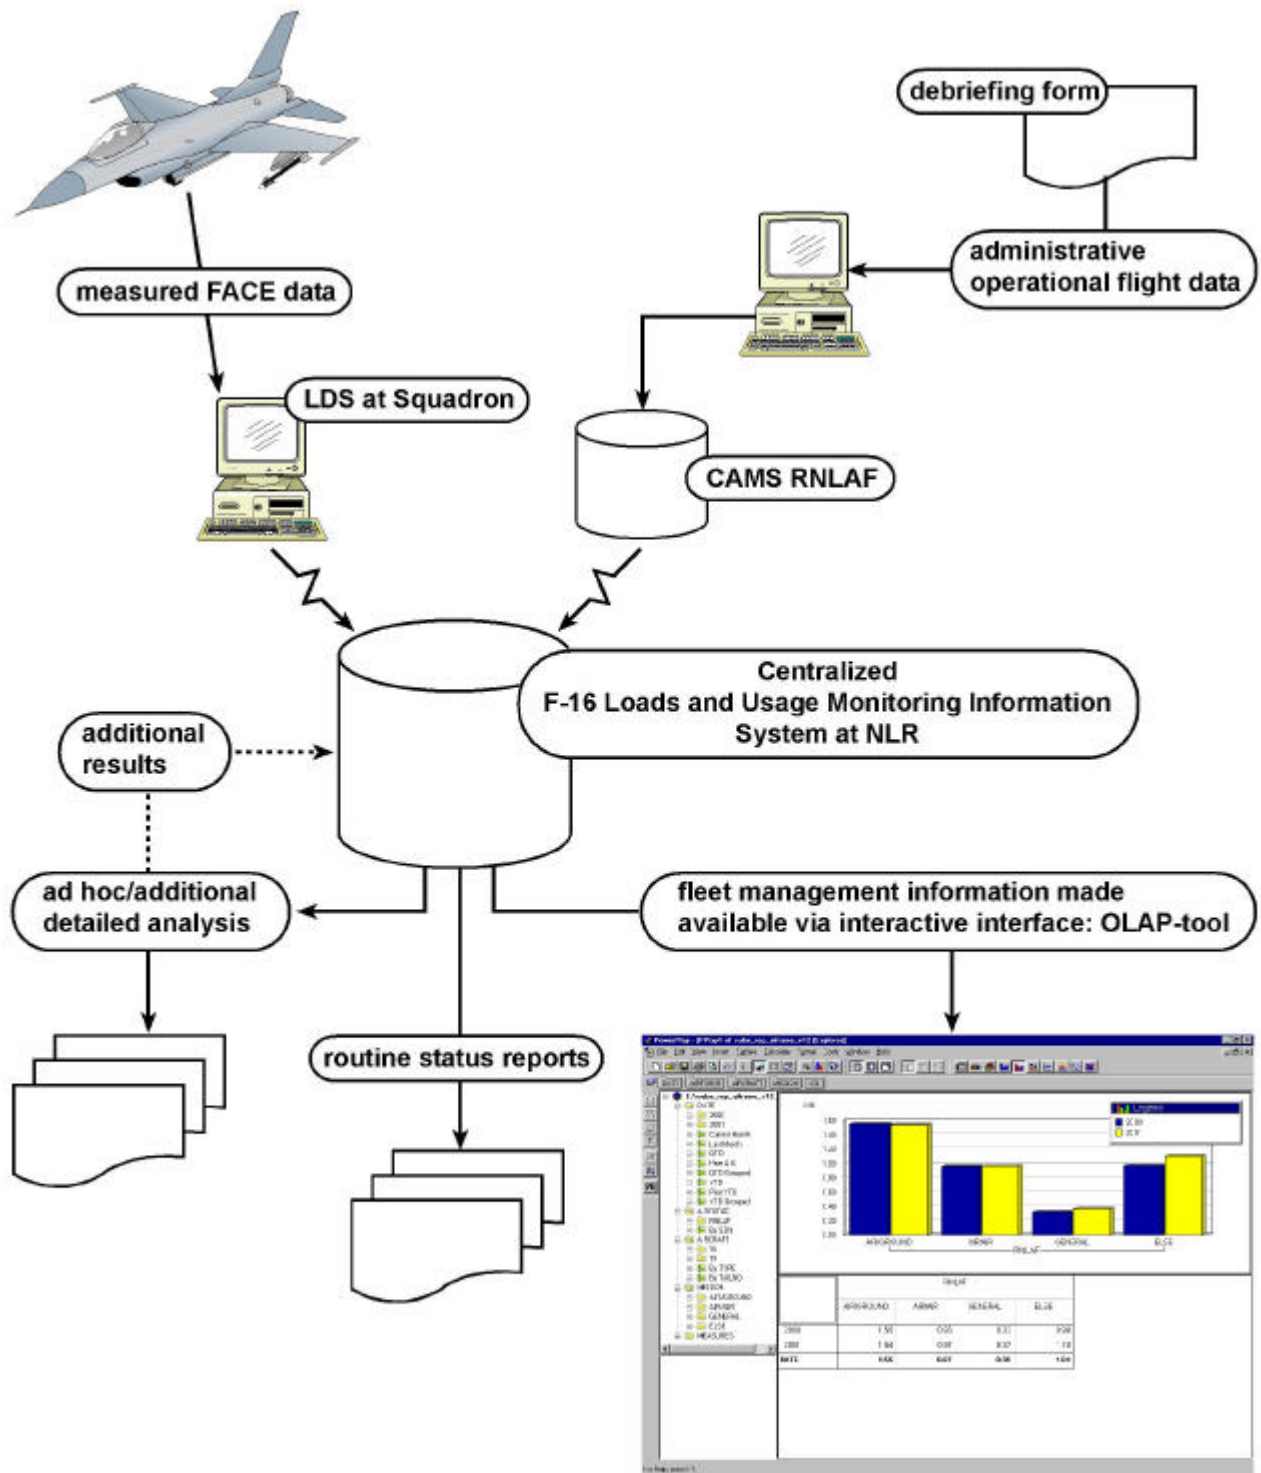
debriefing form

administrative operational flight data

measured FACE data

LDS at Squadron

CAMS RNLAF

Centralized F-16 Loads and Usage Monitoring Information System at NLR

additional results

ad hoc/additional detailed analysis

fleet management information made available via interactive interface: OLAP-tool

routine status reports

AIRGROUND AIRAIR GENERAL ELSE

RNLAF